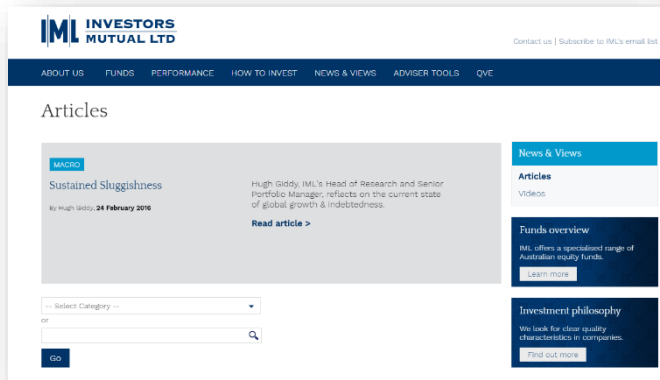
IML INVESTORS MUTUAL LTD

Contact us | Subscribe to IML's email list

ABOUT US FUNDS PERFORMANCE HOW TO INVEST NEWS & VIEWS ADVISER TOOLS QVE

Articles

MACRO

Sustained Sluggishness

By Hugh Giddy, 24 February 2016

Hugh Giddy, IML's Head of Research and Senior Portfolio Manager, reflects on the current state of global growth & indebtedness.

Read article >

-- Select Category --

or

Go

News & Views

Articles

Videos

Funds overview

IML offers a specialised range of Australian equity funds.

Learn more

Investment philosophy

We look for clear quality characteristics in companies.

Find out more